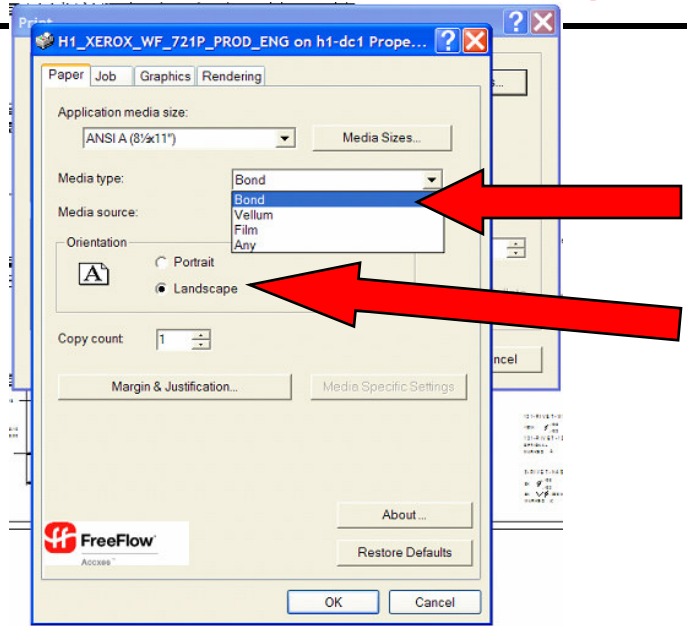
Print

H1_XEROX_WF_721P_PROD_ENG on h1-dc1 Prope...

Paper | Job | Graphics | Rendering

Application media size:

ANSI A (8½x11")

Media Sizes...

Media type:

Bond

Bond
Vellum
Film
Any

Media source:

Orientation

A

Portrait

Landscape

Copy count

1

Margin & Justification...

Media Specific Settings

About ...

Restore Defaults

FreeFlow
Accxes

OK

Cancel

ncel